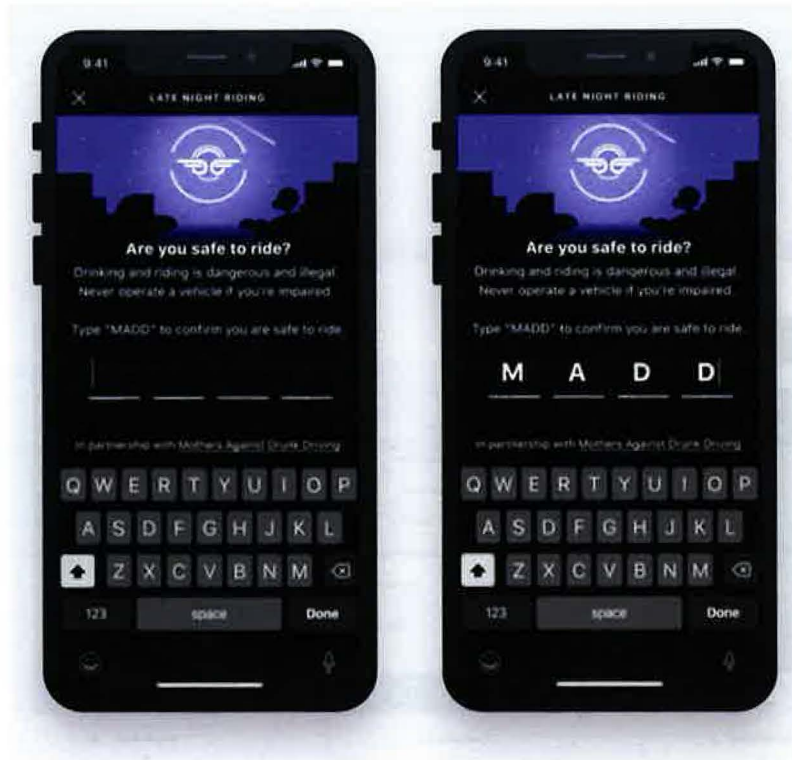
9:41

LATE NIGHT RIDING

Are you safe to ride?

Drinking and riding is dangerous and illegal. Never operate a vehicle if you're impaired.

Type "MADD" to confirm you are safe to ride.

In partnership with Mothers Against Drunk Driving

Q W E R T Y U I O P
A S D F G H J K L
Z X C V B N M
123 space Done

9:41

LATE NIGHT RIDING

Are you safe to ride?

Drinking and riding is dangerous and illegal. Never operate a vehicle if you're impaired.

Type "MADD" to confirm you are safe to ride.

M A D D

In partnership with Mothers Against Drunk Driving

Q W E R T Y U I O P
A S D F G H J K L
Z X C V B N M
123 space Done